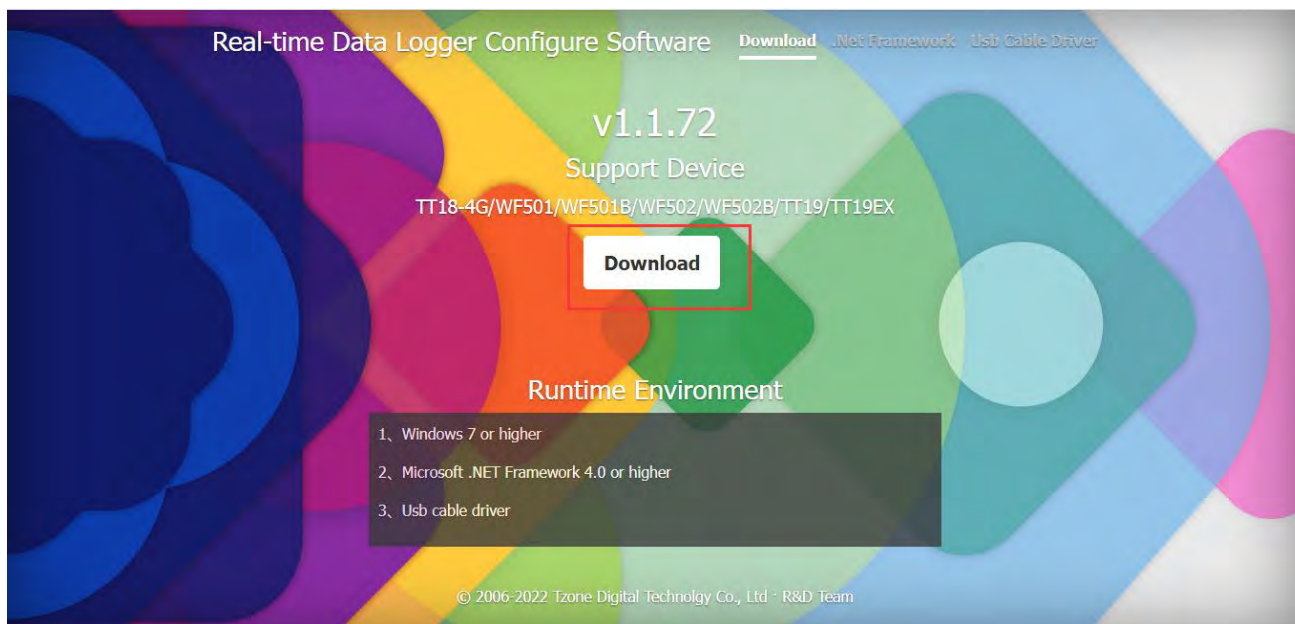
Real-time Data Logger Configure Software Download .Net Framework Usb Cable Driver

v1.1.72

Support Device

TT18-4G/WF501/WF501B/WF502/WF502B/TT19/TT19EX

Download

Runtime Environment

1、Windows 7 or higher

2、Microsoft .NET Framework 4.0 or higher

3、Usb cable driver

© 2006-2022 Tzone Digital Technolgy Co., Ltd · R&D Team